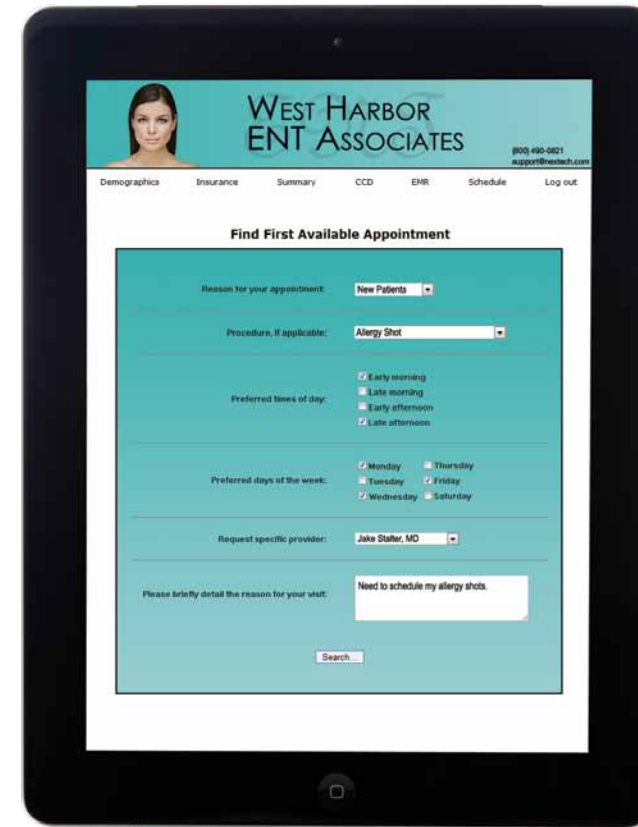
WEST HARBOR
ENT ASSOCIATES

(800) 490-0821
support@nextech.com

Demographics Insurance Summary CCD EMR Schedule Log out

Find First Available Appointment

Reason for your appointment: New Patients

Procedure, if applicable: Allergy Shot

Preferred times of day:
Early morning
Late morning
Early afternoon
Late afternoon

Preferred days of the week:
Monday
Tuesday
Wednesday
Thursday
Friday
Saturday

Request specific provider: Jake Stalter, MD

Please briefly detail the reason for your visit: Need to schedule my allergy shots.

Search...